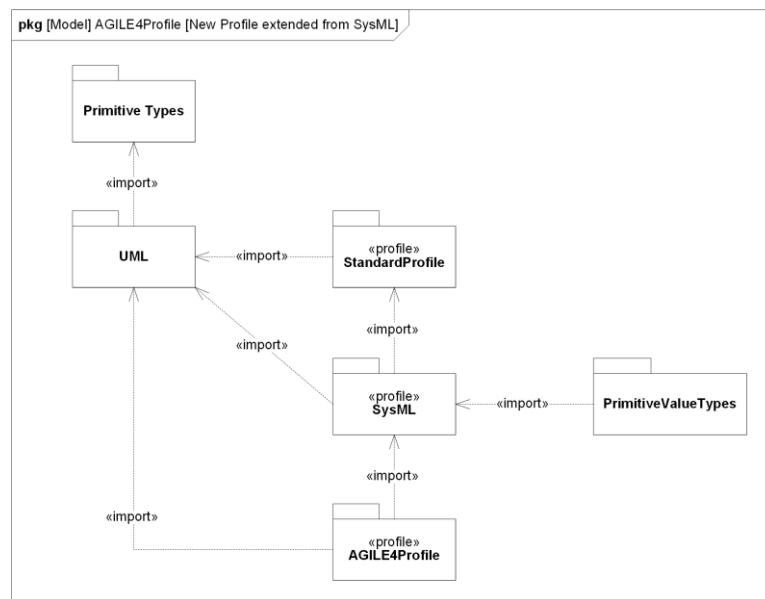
pkg [Model] AGILE4Profile [New Profile extended from SysML]

Primitive Types

«import»

UML

«import»

«profile»
StandardProfile

«import»

«import»

«profile»
SysML

«import»

PrimitiveValueTypes

«import»

«import»

«profile»
AGILE4Profile